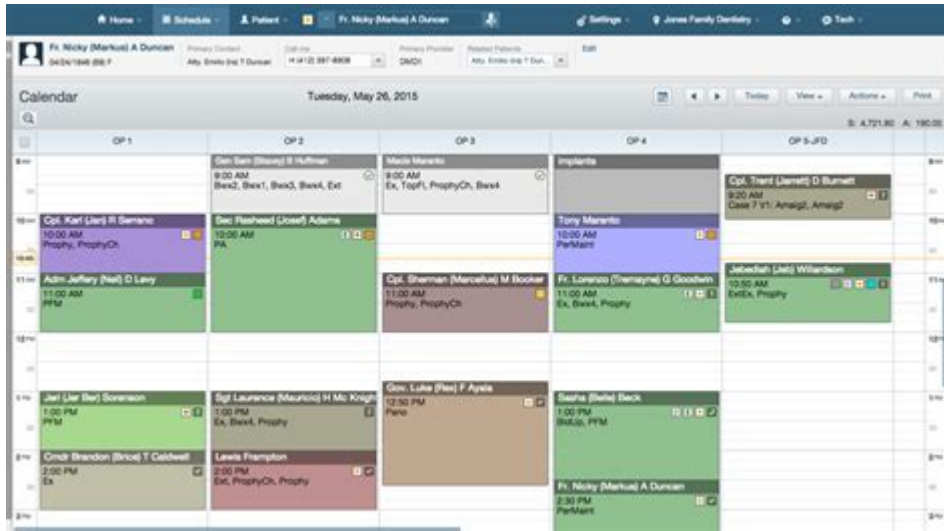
Home Schedule Patient Fr. Nicky (Markus) A Duncan Settings Jones Family Dentistry Tech

Fr. Nicky (Markus) A Duncan 04/24/1946 (69) F Primary Contact Atty. Emilio (Ira) T Duncan Call me H (412) 397-6808 Primary Provider DMD1 Related Patients Atty. Emilio (Ira) T Dun... Edit

Calendar Tuesday, May 26, 2015 Today View Actions Print

$: 4,721.80 A: 190.00

OP 1 OP 2 OP 3 OP 4 OP 5-JFD

9 AM

Gen Sam (Stacey) B Huffman 9:00 AM Bwx2, Bwx1, Bwx3, Bwx4, Ext

Macie Maranto 9:00 AM Ex, TopFl, ProphyCh, Bwx4

Implants

Cpl. Trent (Jarrett) D Burnett 9:20 AM Case 7 V1: Amalg2, Amalg2

10 AM

Cpl. Karl (Jan) R Serrano 10:00 AM Prophy, ProphyCh

Sec Rasheed (Josef) Adams 10:00 AM PA

Tony Maranto 10:00 AM PerMaint

10:46

11 AM

Adm Jeffery (Neil) D Levy 11:00 AM PFM

Cpl. Sherman (Marcelus) M Booker 11:00 AM Prophy, ProphyCh

Fr. Lorenzo (Tremayne) G Goodwin 11:00 AM Ex, Bwx4, Prophy

Jebediah (Jeb) Willardson 10:50 AM ExtEx, Prophy

12 PM

1 PM

Jeri (Jer Ber) Sorenson 1:00 PM PFM

Sgt Laurence (Mauricio) H Mc Knigh 1:00 PM Ex, Bwx4, Prophy

Gov. Luke (Rex) F Ayala 12:50 PM Pano

Sasha (Bella) Beck 1:00 PM BldUp, PFM

2 PM

Cmdr Brandon (Brice) T Caldwell 2:00 PM Ex

Lewis Frampton 2:00 PM Ext, ProphyCh, Prophy

Fr. Nicky (Markus) A Duncan 2:30 PM PerMaint

3 PM